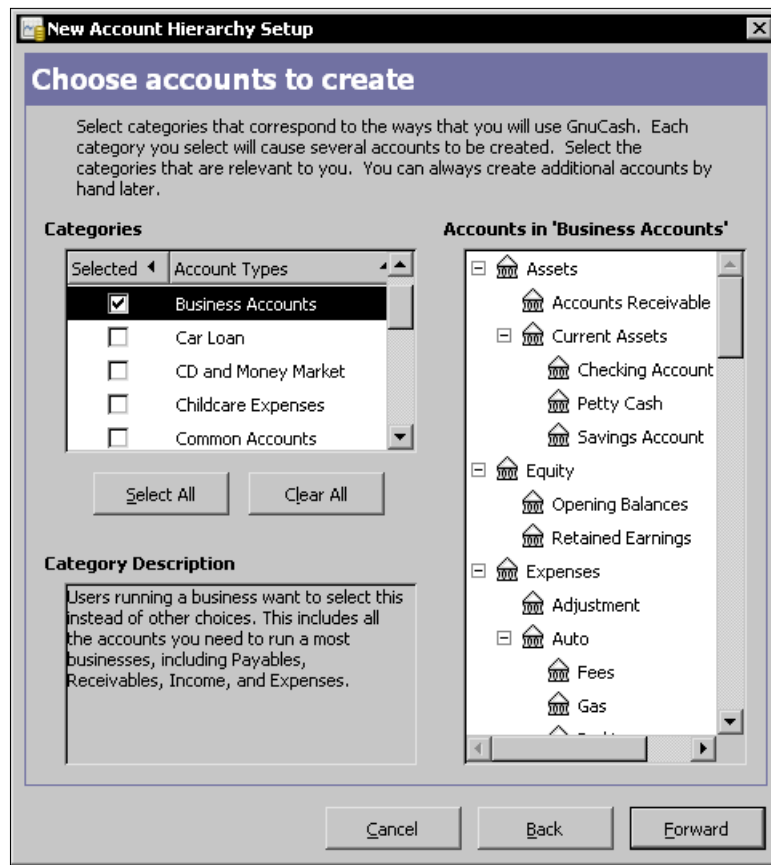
New Account Hierarchy Setup

Choose accounts to create

Select categories that correspond to the ways that you will use GnuCash. Each category you select will cause several accounts to be created. Select the categories that are relevant to you. You can always create additional accounts by hand later.

Categories

| Selected | Account Types |
|---|---|
| ☑ | Business Accounts |
| ☐ | Car Loan |
| ☐ | CD and Money Market |
| ☐ | Childcare Expenses |
| ☐ | Common Accounts |

Select All

Clear All

Category Description

Users running a business want to select this instead of other choices. This includes all the accounts you need to run a most businesses, including Payables, Receivables, Income, and Expenses.

Accounts in 'Business Accounts'

Assets
Accounts Receivable
Current Assets
Checking Account
Petty Cash
Savings Account
Equity
Opening Balances
Retained Earnings
Expenses
Adjustment
Auto
Fees
Gas
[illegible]

Cancel

Back

Forward